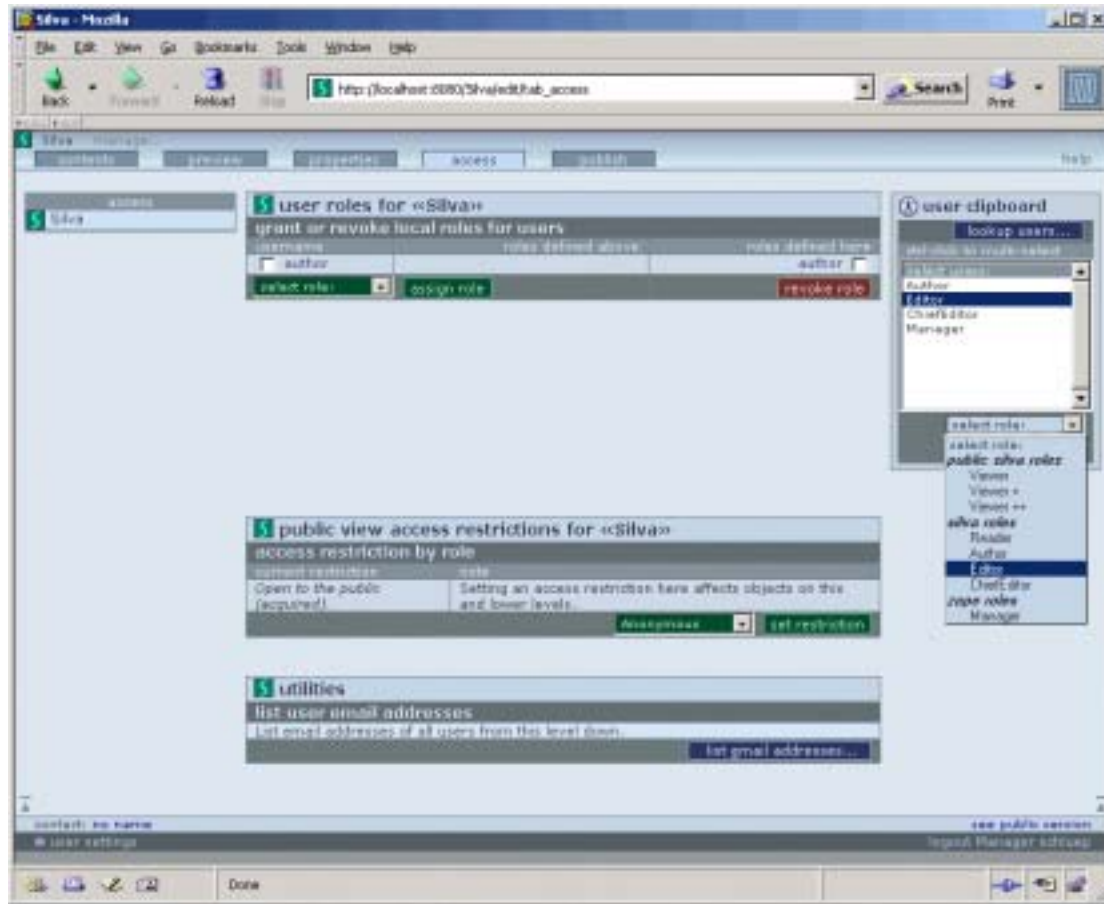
Silva - Mozilla

File Edit View Go Bookmarks Tools Window Help

Back Forward Reload Stop http://localhost:8080/Silva/edit/tab_access Search Print

Silva manage
contents preview properties access publish help

access
Silva

user roles for «Silva»
grant or revoke local roles for users
| username | roles defined above | roles defined here |
|---|---|---|
| author | | author |

select role: assign role revoke role

user clipboard
lookup users...
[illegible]
delete users
Author
Editor
ChiefEditor
Manager

select role:
select role:
public silva roles
Viewer
Viewer +
Viewer ++
silva roles
Reader
Author
Editor
ChiefEditor
zope roles
Manager

public view access restrictions for «Silva»
access restriction by role
| current restriction | note |
|---|---|
| Open to the public (acquired) | Setting an access restriction here affects objects on this and lower levels. |

Anonymous set restriction

utilities
list user email addresses
List email addresses of all users from this level down.
list email addresses...

contact: no name
user settings
see public version
logout Manager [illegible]

Done